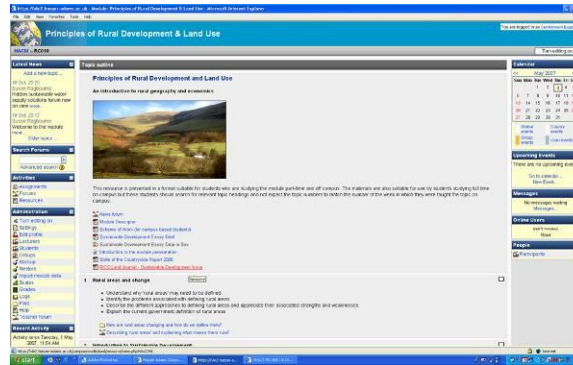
Principles of Rural Development & Land Use

Latest News
Add a new topic...
Older topics...

Search Forums
Advanced search

Activities
Assignments
Forums
Resources

Administration
Turn editing on
Settings
Edit profile
Lecturers
Students
Groups
Backup
Restore
Scales
Grades
Logs
Files
Help
Teacher forum

Recent Activity

Topic outline

Principles of Rural Development and Land Use

An introduction to rural geography and economics

News forum
Module Descriptor

State of the Countryside Report 2006

1 Rural areas and change

Calendar
May 2007
Sun Mon Tue Wed Thu Fri Sat
1 2 3 4 5
6 7 8 9 10 11 12
13 14 15 16 17 18 19
20 21 22 23 24 25 26
27 28 29 30 31

Upcoming Events
There are no upcoming events
Go to calendar...
New Event...

Messages
No messages waiting
Messages...

Online Users

People
Participants

Start